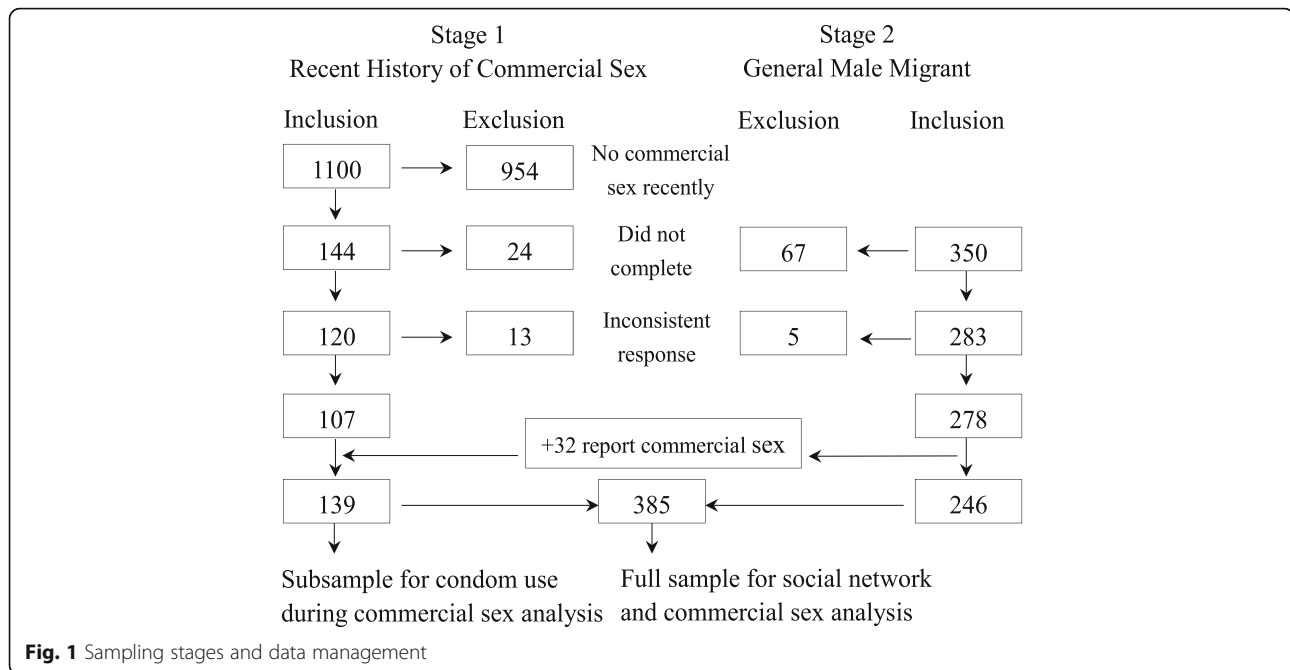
Stage 1
Recent History of Commercial Sex

Stage 2
General Male Migrant

Inclusion

Exclusion

Exclusion

Inclusion

1100

954

No commercial sex recently

144

24

Did not complete

67

350

120

13

Inconsistent response

5

283

107

+32 report commercial sex

278

139

385

246

Subsample for condom use during commercial sex analysis

Full sample for social network and commercial sex analysis

**Fig. 1** Sampling stages and data management